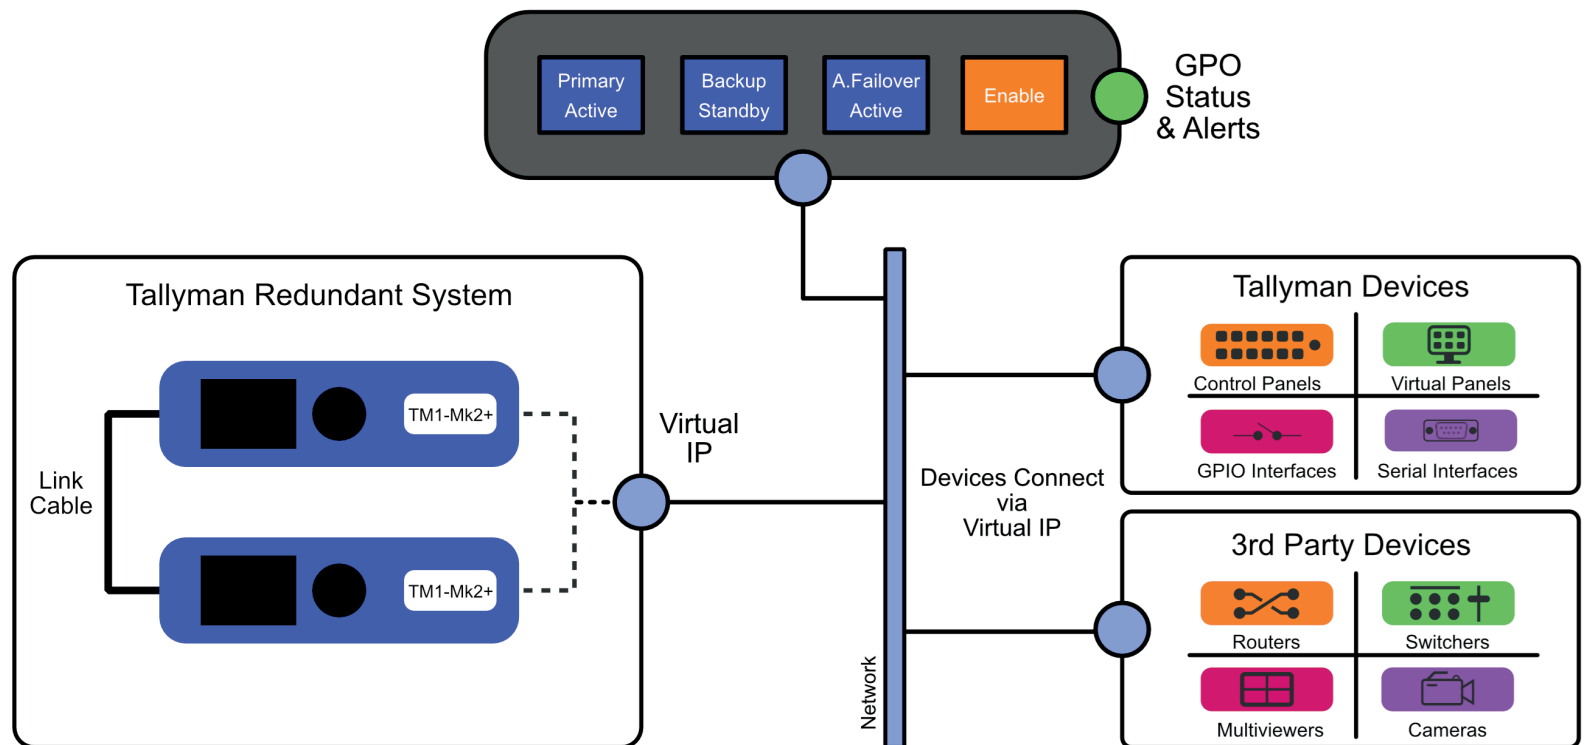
Primary Active

Backup Standby

A.Failover Active

Enable

GPO Status & Alerts

Tallyman Redundant System

TM1-Mk2+

TM1-Mk2+

Link Cable

Virtual IP

Devices Connect via Virtual IP

Network

Tallyman Devices

Control Panels

Virtual Panels

GPIO Interfaces

Serial Interfaces

3rd Party Devices

Routers

Switchers

Multiviewers

Cameras